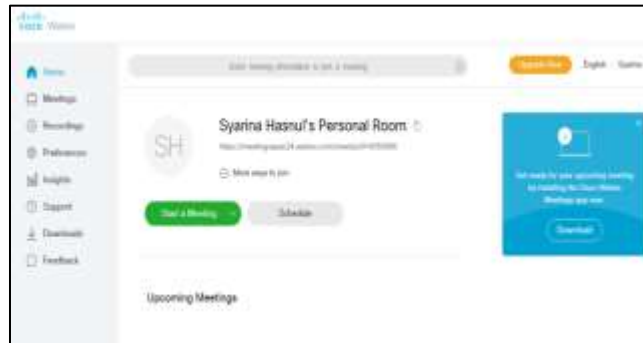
cisco Webex

Home
Meetings
Recordings
Preferences
Insights
Support
Downloads
Feedback

Enter meeting information to join a meeting

Upgrade Now
English
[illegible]

SH
Syarina Hasnul's Personal Room
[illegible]
More ways to join

Start a Meeting
Schedule

Get ready for your upcoming meeting by installing the Cisco Webex Meetings app now.
Download

Upcoming Meetings